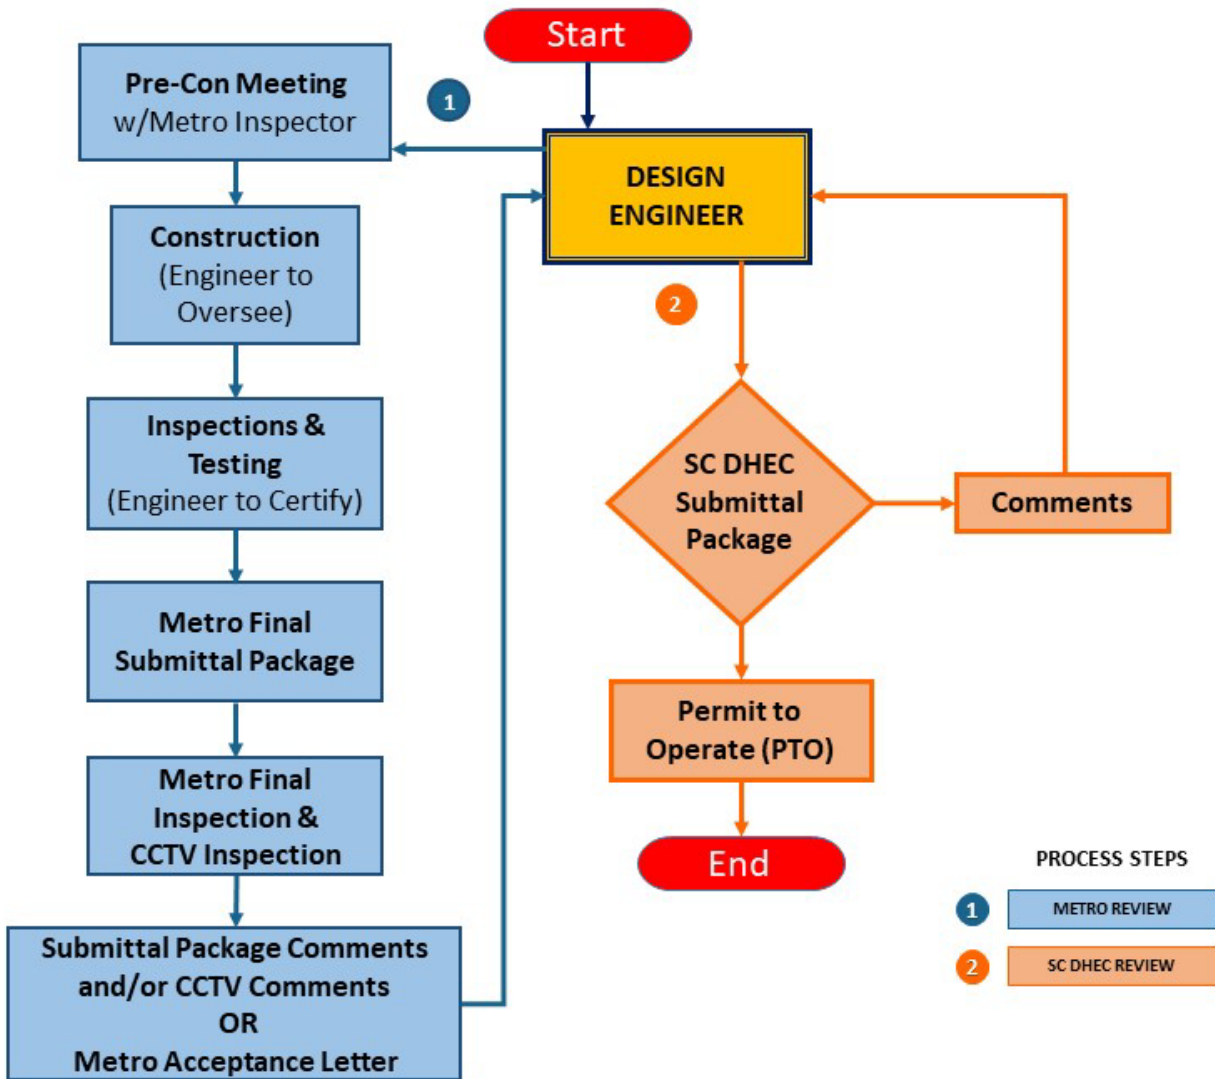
Start

Pre-Con Meeting
w/Metro Inspector

1

DESIGN ENGINEER

Construction
(Engineer to Oversee)

2

Inspections & Testing
(Engineer to Certify)

SC DHEC Submittal Package

Comments

Metro Final Submittal Package

Permit to Operate (PTO)

Metro Final Inspection & CCTV Inspection

End

Submittal Package Comments and/or CCTV Comments
OR
Metro Acceptance Letter

PROCESS STEPS

1 METRO REVIEW

2 SC DHEC REVIEW